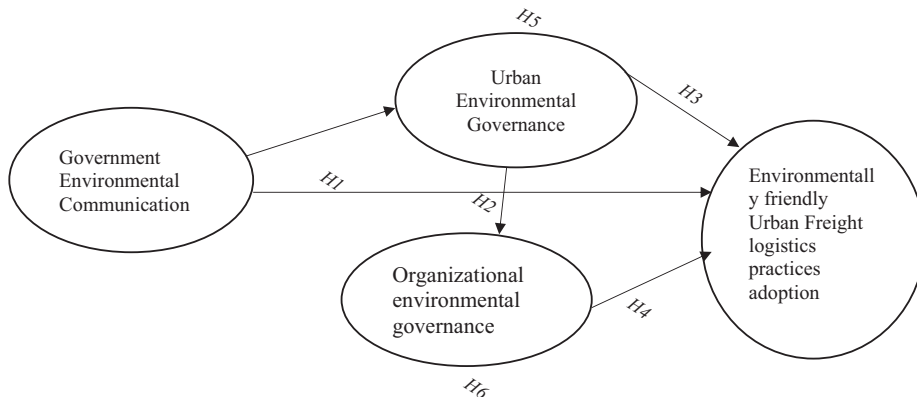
H5

Urban Environmental Governance

H3

Government Environmental Communication

H1

H2

Environmentall y friendly Urban Freight logistics practices adoption

Organizational environmental governance

H4

H6